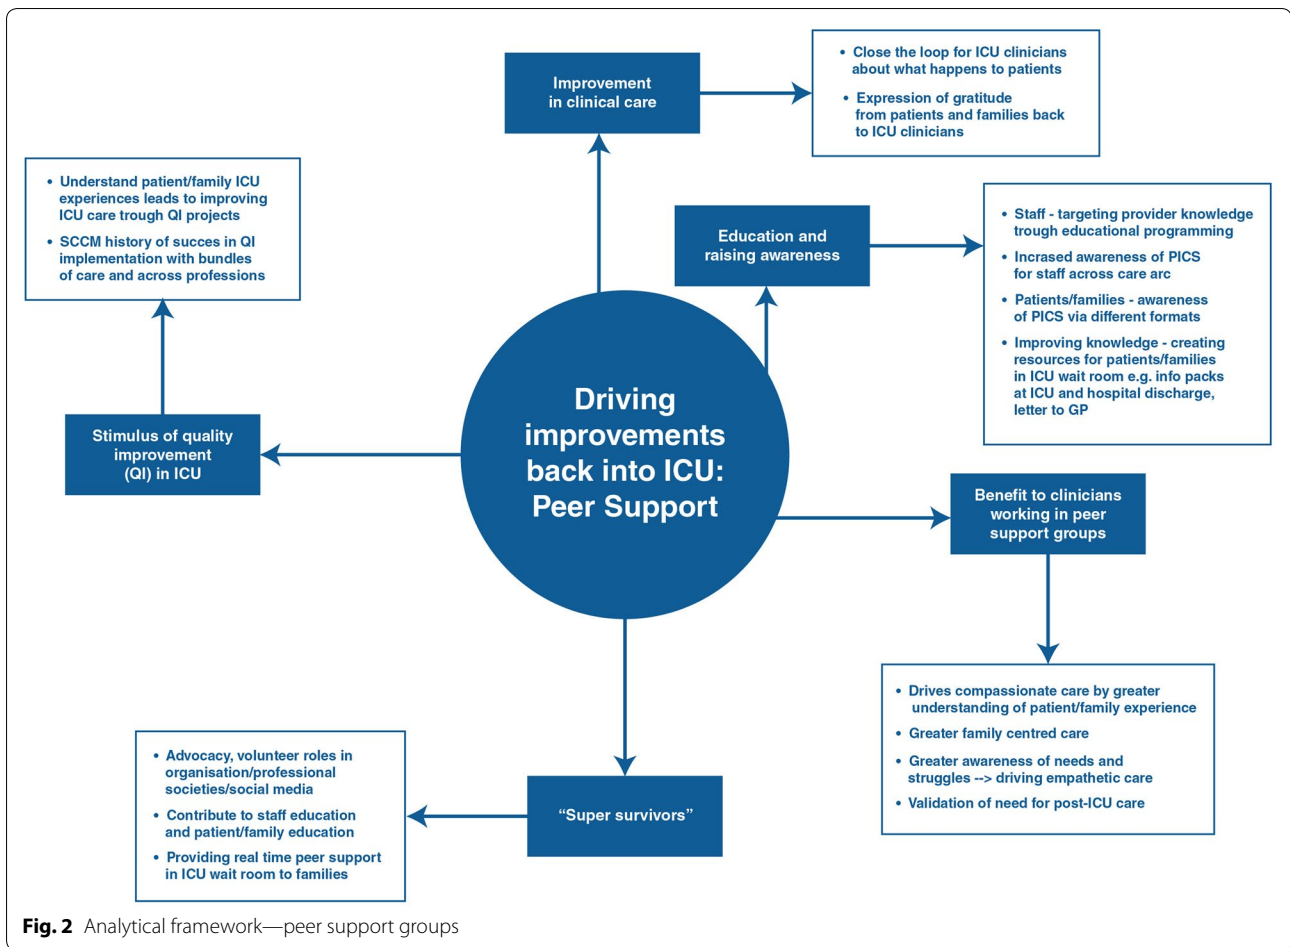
Driving improvements back into ICU: Peer Support

Improvement in clinical care

• Close the loop for ICU clinicians about what happens to patients
• Expression of gratitude from patients and families back to ICU clinicians

Education and raising awareness

• Staff - targeting provider knowledge trough educational programming
• Incrased awareness of PICS for staff across care arc
• Patients/families - awareness of PICS via different formats
• Improving knowledge - creating resources for patients/families in ICU wait room e.g. info packs at ICU and hospital discharge, letter to GP

Benefit to clinicians working in peer support groups

• Drives compassionate care by greater understanding of patient/family experience
• Greater family centred care
• Greater awareness of needs and struggles --> driving empathetic care
• Validation of need for post-ICU care

"Super survivors"

• Advocacy, volunteer roles in organisation/professional societies/social media
• Contribute to staff education and patient/family education
• Providing real time peer support in ICU wait room to families

Stimulus of quality improvement (QI) in ICU

• Understand patient/family ICU experiences leads to improving ICU care trough QI projects
• SCCM history of succes in QI implementation with bundles of care and across professions

Fig. 2 Analytical framework—peer support groups